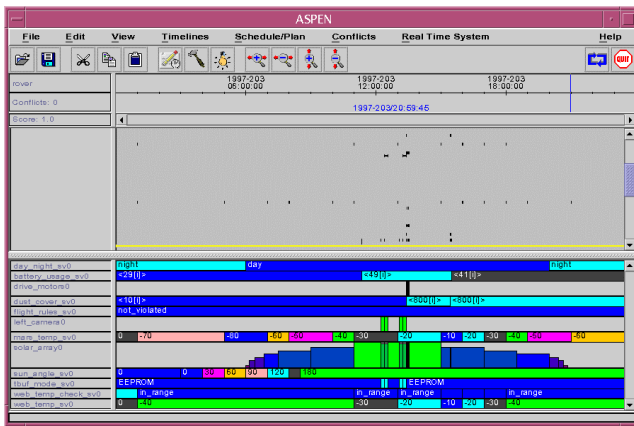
ASPEN

File Edit View Timelines Schedule/Plan Conflicts Real Time System Help

rover
Conflicts: 0
Score: 1.0

1997-203 06:00:00
1997-203 12:00:00
1997-203 18:00:00
1997-203/20:59:45

day_night_sv0
battery_usage_sv0
drive_motors0
dust_cover_sv0
flight_rules_sv0
left_camera0
mars_temp_sv0
solar_array0
sun_angle_sv0
tbuf_mode_sv0
web_temp_check_sv0
web_temp_sv0

night day night
<29(i)> <49(i)> <41(i)>
<10(i)> <800(i)> <800(i)>
not_violated
0 -70 -80 -60 -40 -30 -20 -10 -20 -30 -40 -50 -60
0 0 30 60 90 120 180
EEPROM EEPROM
in_range in_range in_range in_range
0 -40 -30 -20 -10 -20 -30 -40